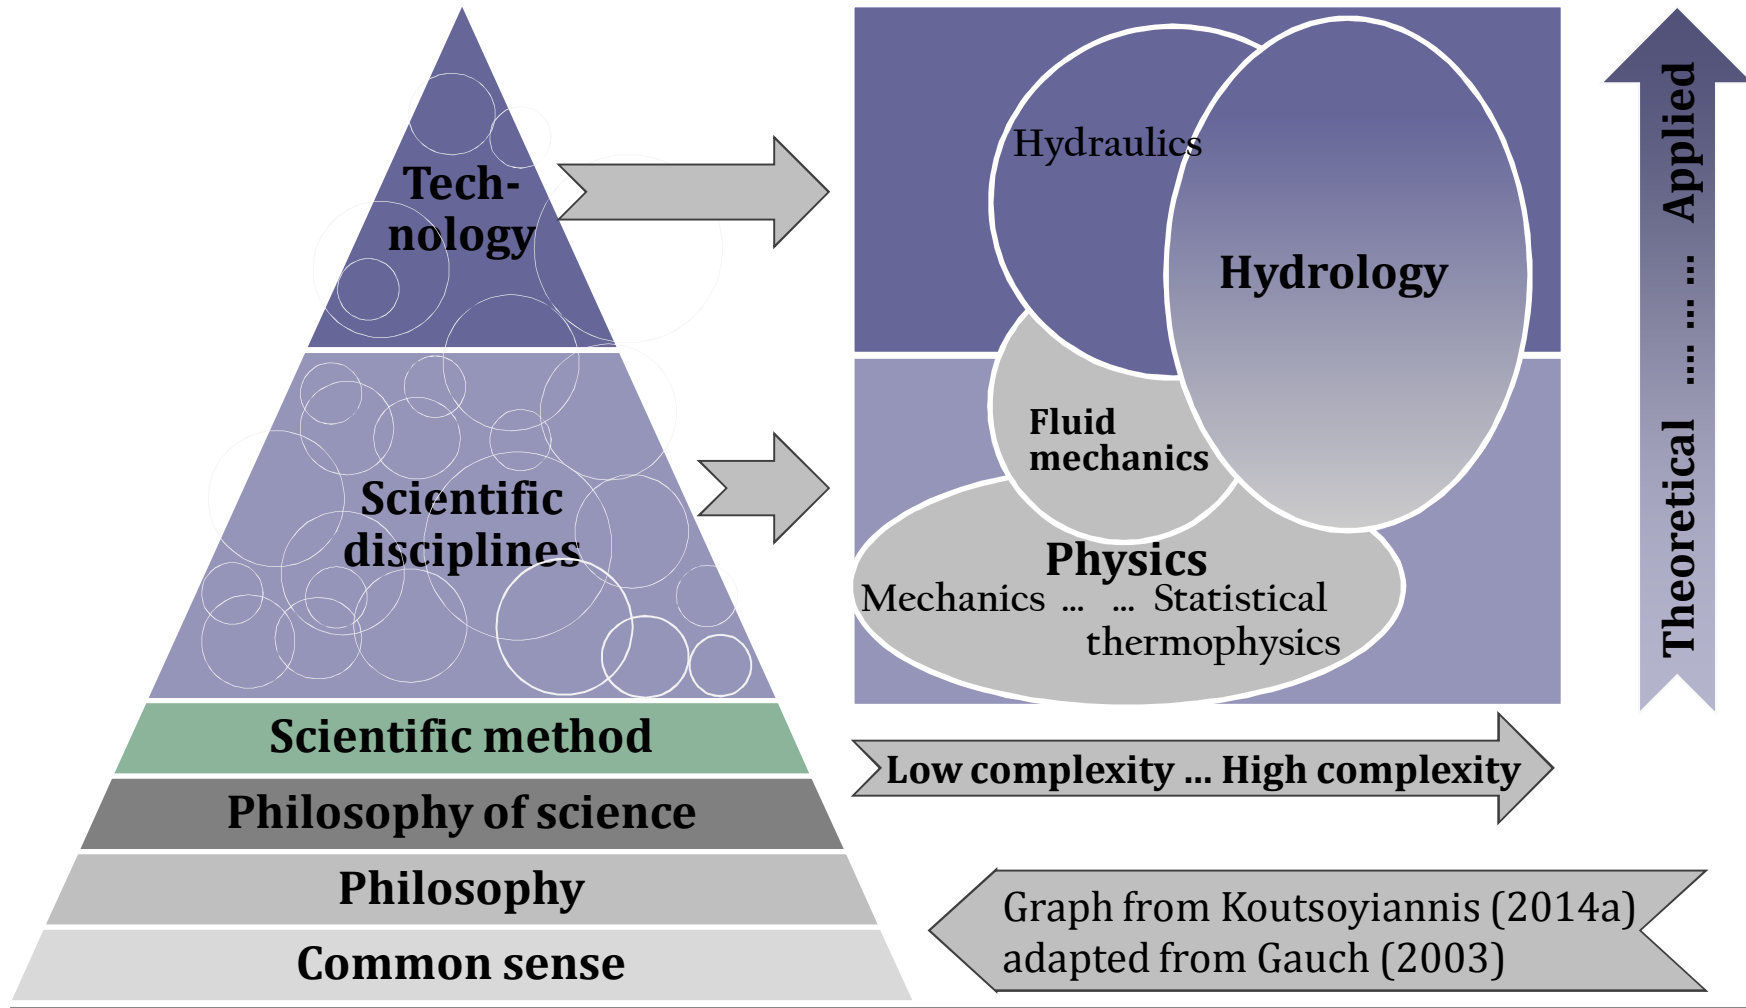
Technology

Scientific disciplines

Scientific method

Philosophy of science

Philosophy

Common sense

Hydraulics

Hydrology

Fluid mechanics

Physics
Mechanics ... ... Statistical thermophysics

Theoretical .... ... ... Applied

Low complexity ... High complexity

Graph from Koutsoyiannis (2014a) adapted from Gauch (2003)